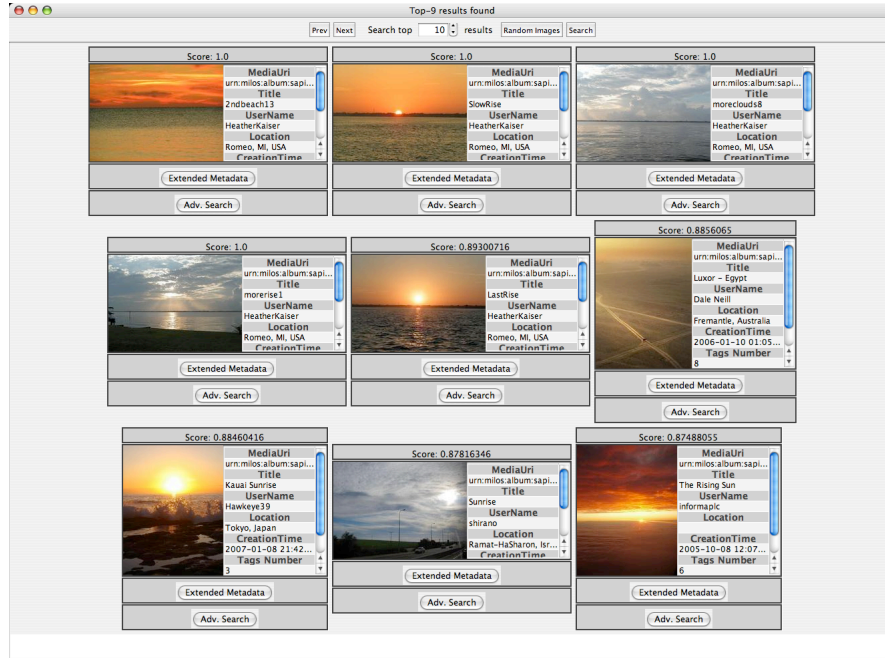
Top-9 results found

Prev Next Search top 10 results Random Images Search

Score: 1.0
MediaUri
urn:milos:album:sapi...
Title
2ndbeach13
UserName
HeatherKaiser
Location
Romeo, MI, USA
CreationTime
Extended Metadata
Adv. Search

Score: 1.0
MediaUri
urn:milos:album:sapi...
Title
SlowRise
UserName
HeatherKaiser
Location
Romeo, MI, USA
CreationTime
Extended Metadata
Adv. Search

Score: 1.0
MediaUri
urn:milos:album:sapi...
Title
moreclouds8
UserName
HeatherKaiser
Location
Romeo, MI, USA
CreationTime
Extended Metadata
Adv. Search

Score: 1.0
MediaUri
urn:milos:album:sapi...
Title
morerise1
UserName
HeatherKaiser
Location
Romeo, MI, USA
CreationTime
Extended Metadata
Adv. Search

Score: 0.89300716
MediaUri
urn:milos:album:sapi...
Title
LastRise
UserName
HeatherKaiser
Location
Romeo, MI, USA
CreationTime
Extended Metadata
Adv. Search

Score: 0.8856065
MediaUri
urn:milos:album:sapi...
Title
Luxor - Egypt
UserName
Dale Neill
Location
Fremantle, Australia
CreationTime
2006-01-10 01:05...
Tags Number
8
Extended Metadata
Adv. Search

Score: 0.88460416
MediaUri
urn:milos:album:sapi...
Title
Kauai Sunrise
UserName
Hawkeye39
Location
Tokyo, Japan
CreationTime
2007-01-08 21:42...
Tags Number
3
Extended Metadata
Adv. Search

Score: 0.87816346
MediaUri
urn:milos:album:sapi...
Title
Sunrise
UserName
shirano
Location
Ramat-HaSharon, Isr...
CreationTime
Extended Metadata
Adv. Search

Score: 0.87488055
MediaUri
urn:milos:album:sapi...
Title
The Rising Sun
UserName
informaplc
Location
CreationTime
2005-10-08 12:07...
Tags Number
6
Extended Metadata
Adv. Search